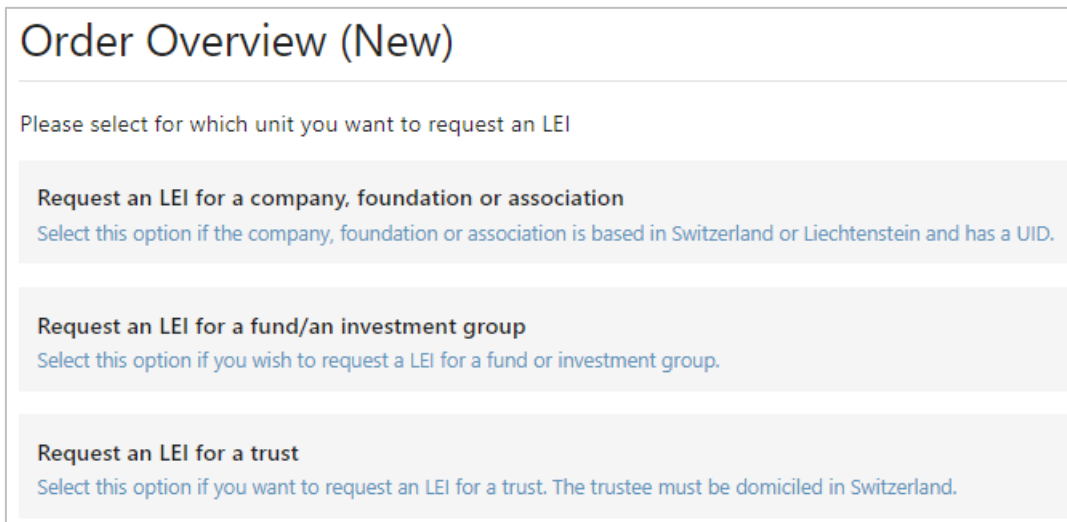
Order Overview (New)

Please select for which unit you want to request an LEI

Request an LEI for a company, foundation or association
Select this option if the company, foundation or association is based in Switzerland or Liechtenstein and has a UID.

Request an LEI for a fund/an investment group
Select this option if you wish to request a LEI for a fund or investment group.

Request an LEI for a trust
Select this option if you want to request an LEI for a trust. The trustee must be domiciled in Switzerland.